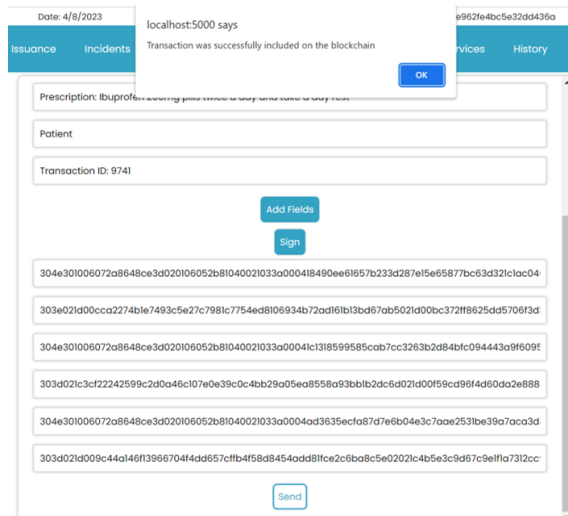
Date: 4/8/2023

e962fe4bc5e32dd436a

Issuance

Incidents

services

History

localhost:5000 says

Transaction was successfully included on the blockchain

OK

Prescription: Ibuprofen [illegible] pills twice a day and take a day rest

Patient

Transaction ID: 9741

Add Fields

Sign

304e301006072a8648ce3d020106052b81040021033a000418490ee61657b233d287e15e65877bc63d321c1ac04

303e021d00cca2274b1e7493c5e27c7981c7754ed8106934b72ad161b13bd67ab5021d00bc372ff8625dd5706f3d

304e301006072a8648ce3d020106052b81040021033a00041c1318599585cab7cc3263b2d84bfc094443a9f6095

303d021c3cf22242599c2d0a46c107e0e39c0c4bb29a05ea8558a93bb1b2dc6d021d00f59cd96f4d60da2e888

304e301006072a8648ce3d020106052b81040021033a0004ad3635ecfa87d7e6b04e3c7aae2531be39a7aca3d

303d021d009c44a146f13966704f4dd657cffb4f58d8454add81fce2c6ba8c5e02021c4b5e3c9d67c9e1f1a7312cc

Send